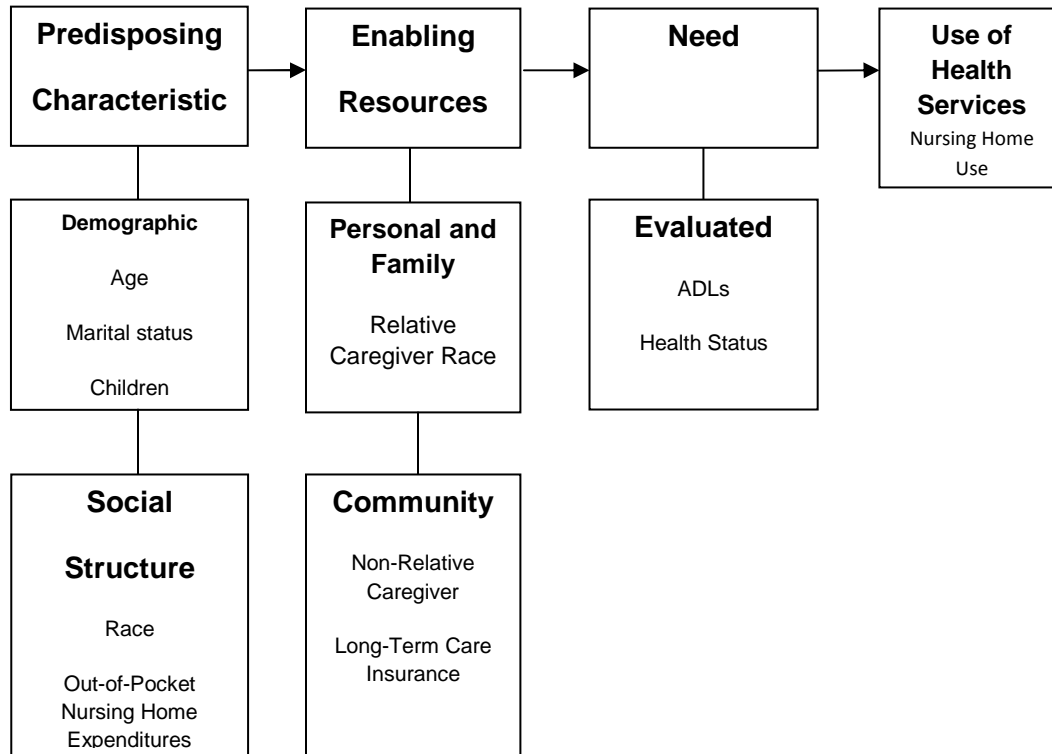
Predisposing Characteristic

Enabling Resources

Need

Use of Health Services
Nursing Home Use

Demographic

Age

Marital status

Children

Personal and Family

Relative Caregiver Race

Evaluated

ADLs

Health Status

Social Structure

Race

Out-of-Pocket Nursing Home Expenditures

Community

Non-Relative Caregiver

Long-Term Care Insurance